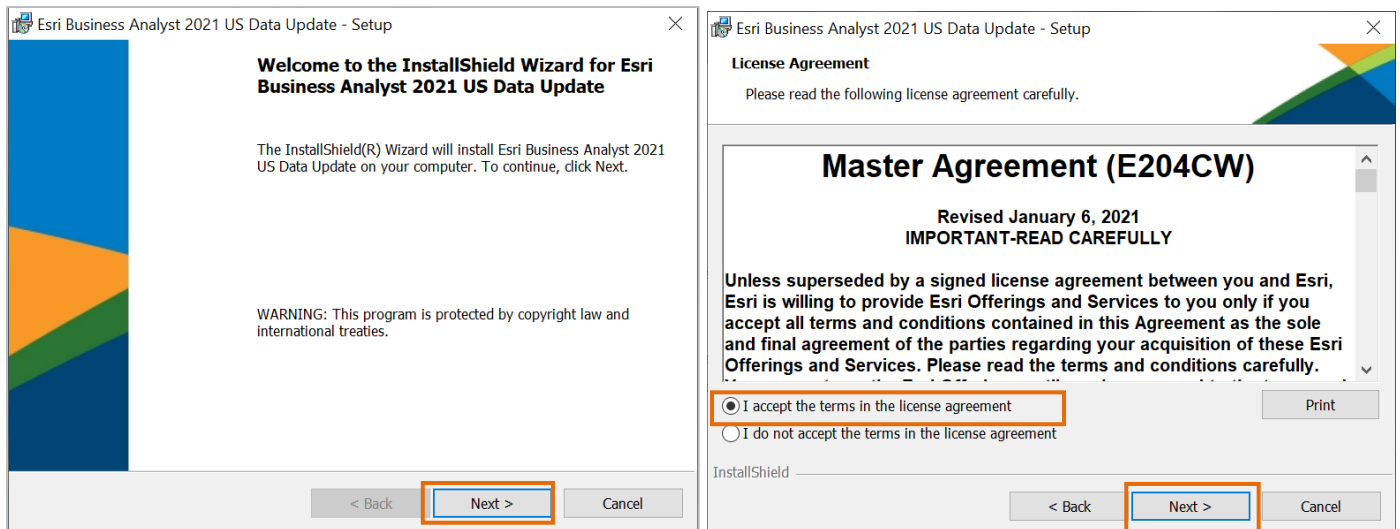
Esri Business Analyst 2021 US Data Update - Setup

Welcome to the InstallShield Wizard for Esri Business Analyst 2021 US Data Update

The InstallShield(R) Wizard will install Esri Business Analyst 2021 US Data Update on your computer. To continue, click Next.

WARNING: This program is protected by copyright law and international treaties.

< Back | Next > | Cancel

Esri Business Analyst 2021 US Data Update - Setup

License Agreement

Please read the following license agreement carefully.

Master Agreement (E204CW)

Revised January 6, 2021
IMPORTANT-READ CAREFULLY

Unless superseded by a signed license agreement between you and Esri, Esri is willing to provide Esri Offerings and Services to you only if you accept all terms and conditions contained in this Agreement as the sole and final agreement of the parties regarding your acquisition of these Esri Offerings and Services. Please read the terms and conditions carefully. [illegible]

I accept the terms in the license agreement

I do not accept the terms in the license agreement

Print

InstallShield

< Back | Next > | Cancel